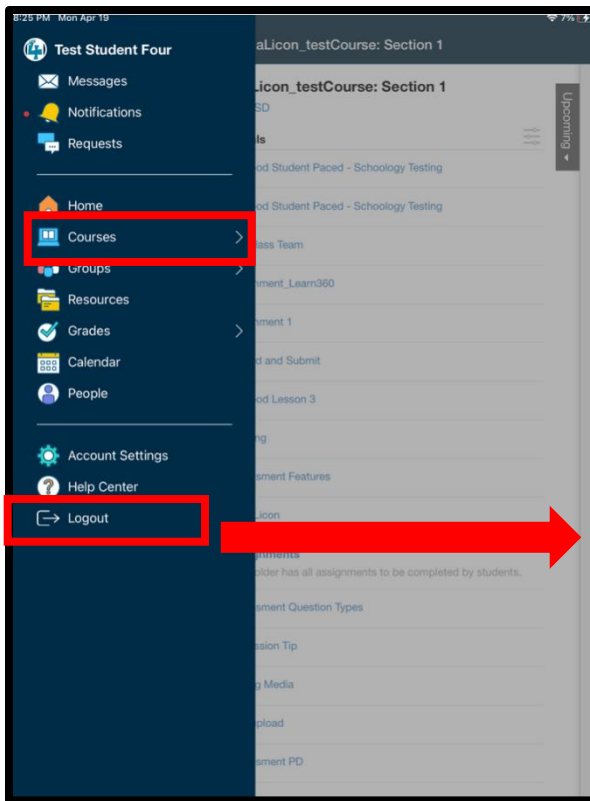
8:25 PM Mon Apr 19

7%

Test Student Four

Messages

Notifications

Requests

Home

Courses

Groups

Resources

Grades

Calendar

People

Account Settings

Help Center

Logout

aLicon_testCourse: Section 1

Licon_testCourse: Section 1

SD

ls

Upcoming

od Student Paced - Schoology Testing

od Student Paced - Schoology Testing

lass Team

nment_Learn360

nment 1

d and Submit

od Lesson 3

ng

sment Features

Licon

nments

older has all assignments to be completed by students.

sment Question Types

ssion Tip

g Media

pload

sment PD